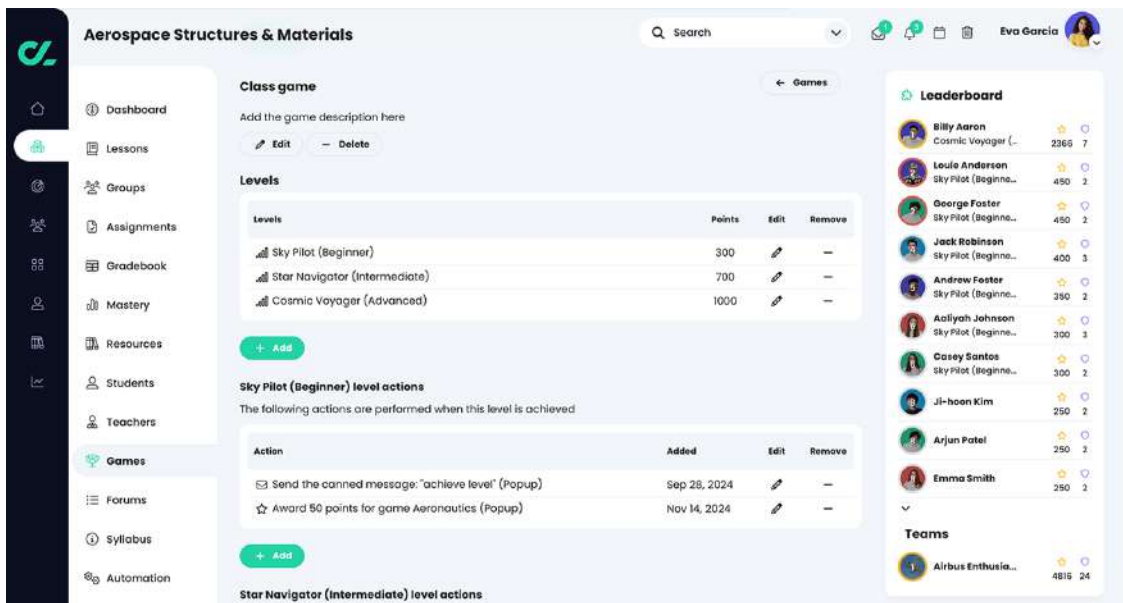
Aerospace Structures & Materials

Search

Eva Garcia

Dashboard
Lessons
Groups
Assignments
Gradebook
Mastery
Resources
Students
Teachers
Games
Forums
Syllabus
Automation

Class game

← Games

Add the game description here

Edit — Delete

Levels

| Levels | Points | Edit | Remove |
|---|---|---|---|
| Sky Pilot (Beginner) | 300 | | — |
| Star Navigator (Intermediate) | 700 | | — |
| Cosmic Voyager (Advanced) | 1000 | | — |

+ Add

Sky Pilot (Beginner) level actions

The following actions are performed when this level is achieved

| Action | Added | Edit | Remove |
|---|---|---|---|
| Send the canned message: "achieve level" (Popup) | Sep 28, 2024 | | — |
| Award 50 points for game Aeronautics (Popup) | Nov 14, 2024 | | — |

+ Add

Star Navigator (Intermediate) level actions

Leaderboard

Billy Aaron Cosmic Voyager (... 2366 7
Louie Anderson Sky Pilot (Beginne... 450 2
George Foster Sky Pilot (Beginne... 450 2
Jack Robinson Sky Pilot (Beginne... 400 3
Andrew Foster Sky Pilot (Beginne... 350 2
Aaliyah Johnson Sky Pilot (Beginne... 300 3
Casey Santos Sky Pilot (Beginne... 300 2
Ji-hoon Kim 250 2
Arjun Patel 250 2
Emma Smith 250 2

Teams

Airbus Enthusia... 4816 24